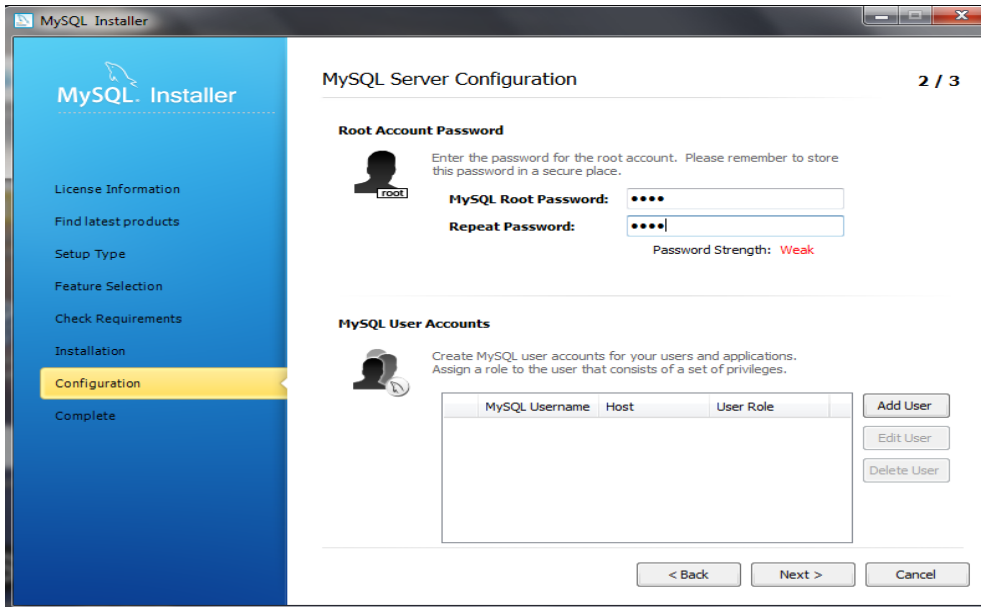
MySQL Installer

MySQL. Installer

License Information
Find latest products
Setup Type
Feature Selection
Check Requirements
Installation
Configuration
Complete

MySQL Server Configuration

2 / 3

Root Account Password

root

Enter the password for the root account. Please remember to store this password in a secure place.

MySQL Root Password: ••••

Repeat Password: ••••

Password Strength: Weak

MySQL User Accounts

Create MySQL user accounts for your users and applications. Assign a role to the user that consists of a set of privileges.

| | MySQL Username | Host | User Role |
|---|---|---|---|

Add User

Edit User

Delete User

< Back

Next >

Cancel